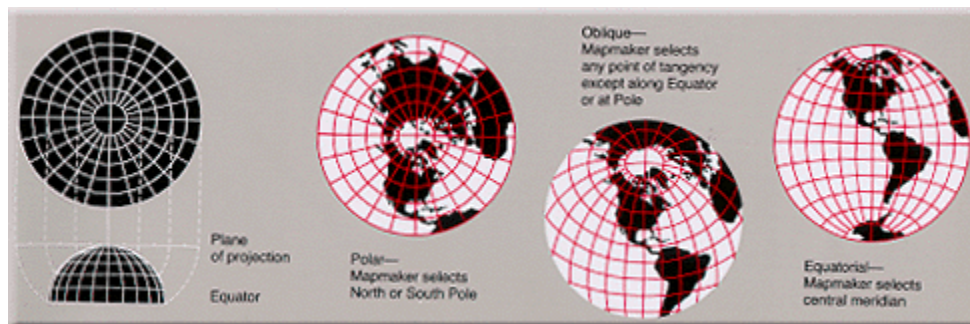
Plane of projection

Equator

Polar—
Mapmaker selects North or South Pole

Oblique—
Mapmaker selects any point of tangency except along Equator or at Pole

Equatorial—
Mapmaker selects central meridian